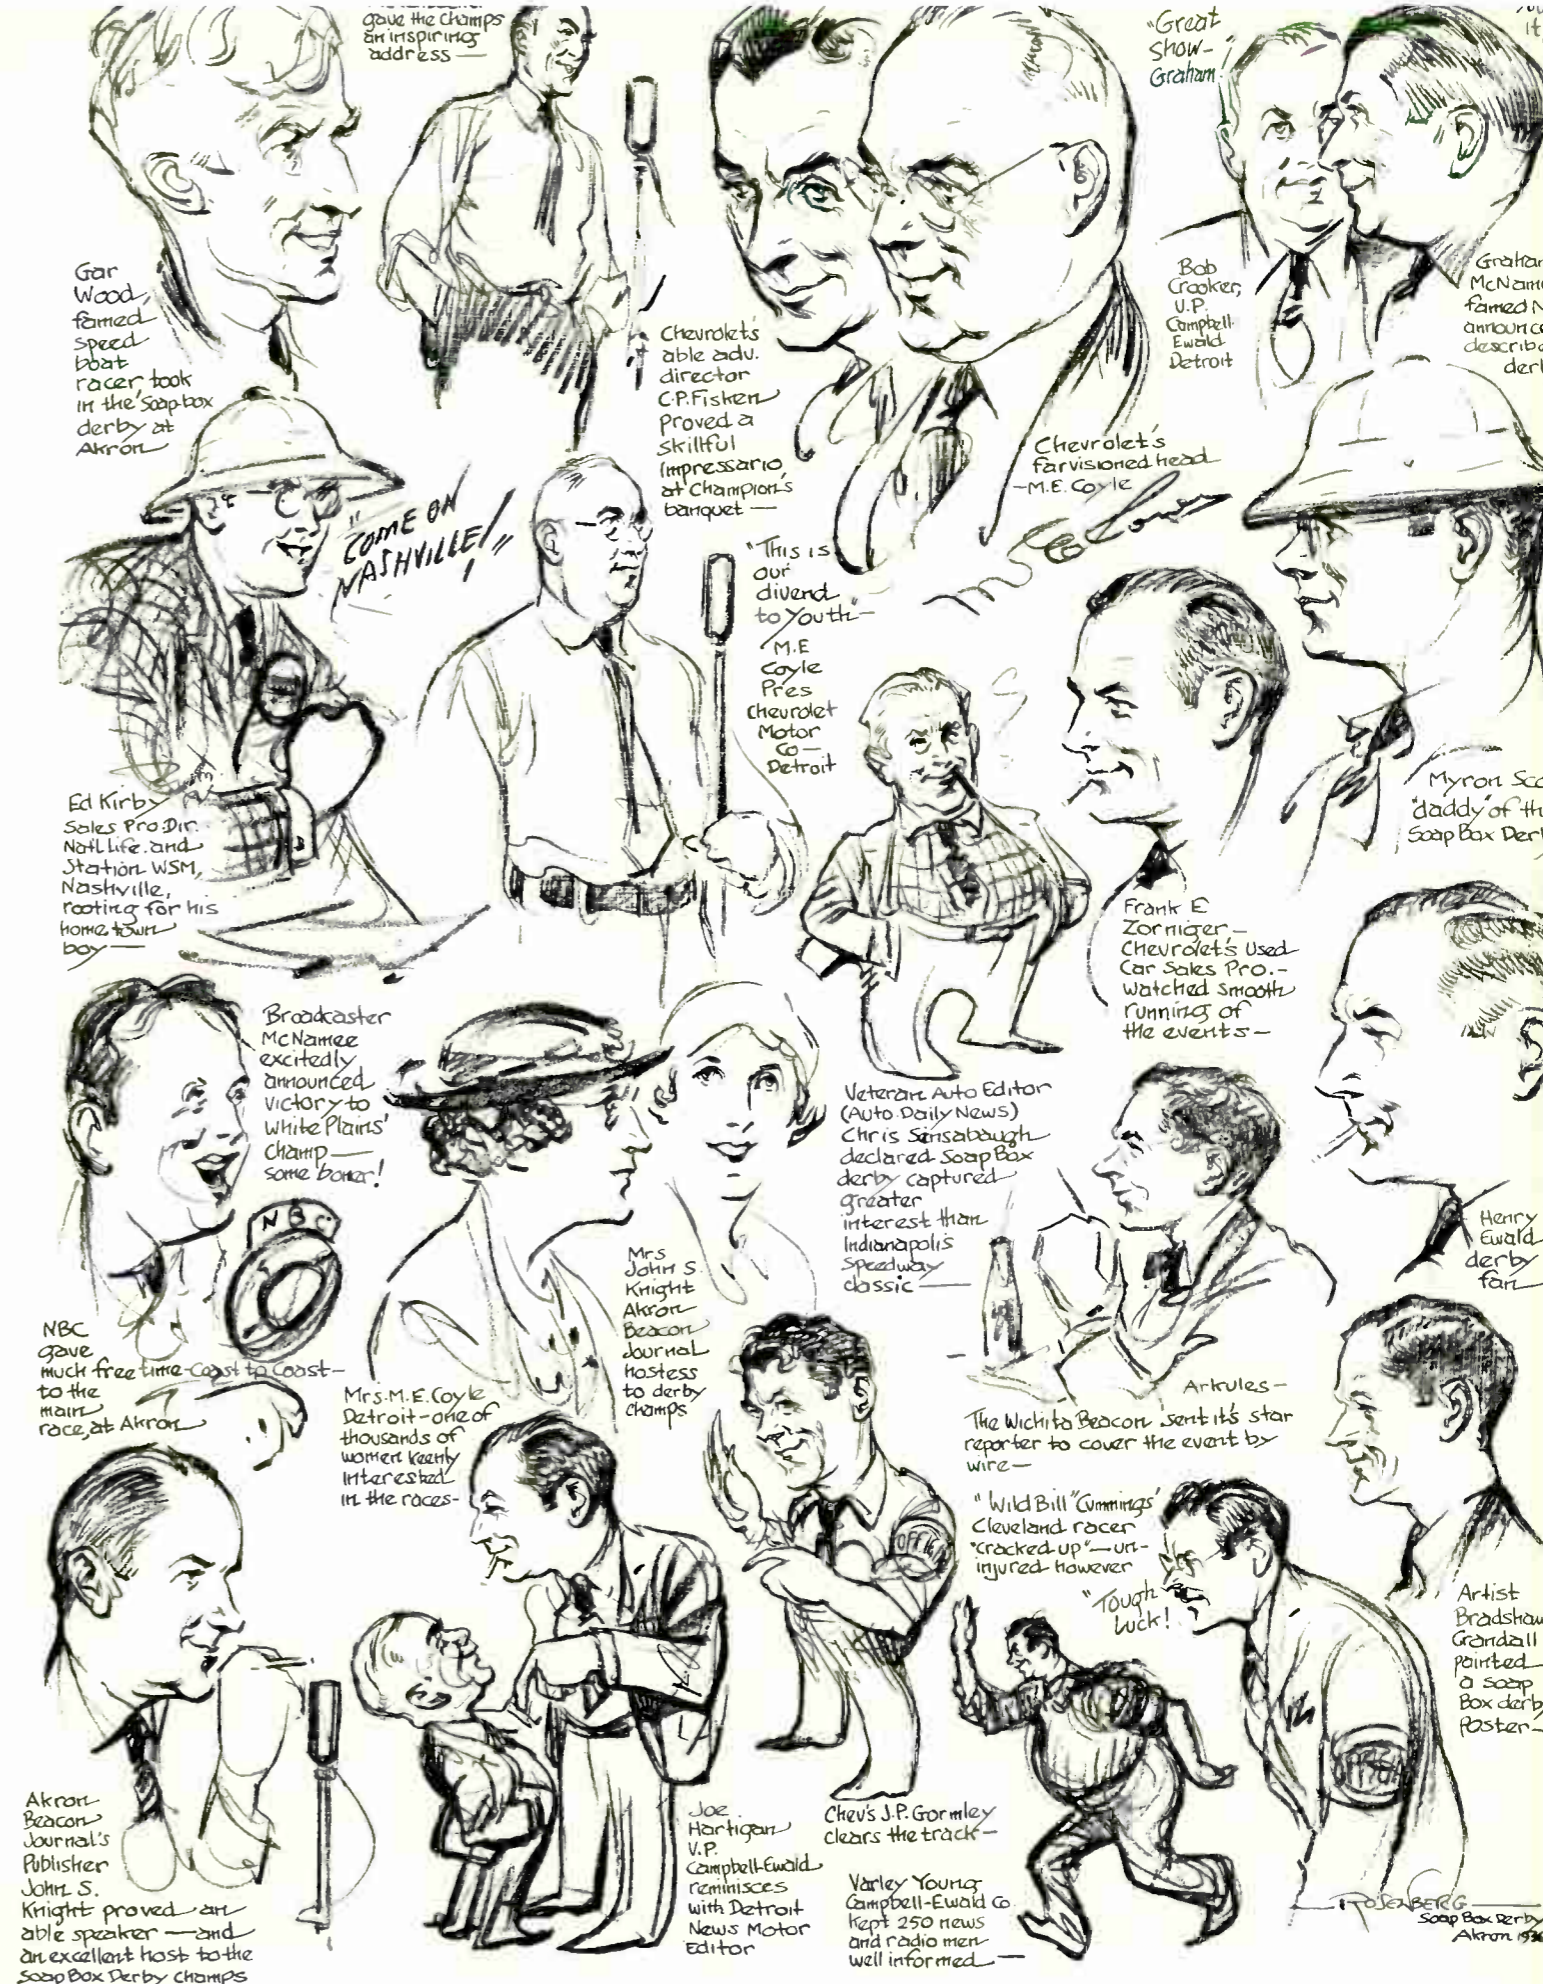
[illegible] gave the champs an inspiring address —

"Great Show- Graham!"

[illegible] it

Gar Wood, famed speed boat racer, took in the soap box derby at Akron

Chevrolet's able adv. director C.P. Fisken proved a skillful impressario at Champion's banquet —

Bob Crooker, V.P. Campbell-Ewald Detroit

Grahan McNam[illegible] famed N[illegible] announce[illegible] describ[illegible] der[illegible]

Chevrolet's farvisioned head -M.E. Coyle

"COME ON NASHVILLE!"

"This is our divend to Youth" — M.E. Coyle Pres Chevrolet Motor Co — Detroit

Ed Kirby Sales Pro Dir. Natl Life and Station WSM, Nashville, rooting for his home town boy —

Myron Sc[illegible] "daddy" of th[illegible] Soap Box Der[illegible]

Frank E Zorniger — Chevrolet's Used Car Sales Pro. - watched smooth running of the events —

Broadcaster McNamee excitedly announced victory to White Plains' champ — some boner!

NBC

Veteran Auto Editor (Auto Daily News) Chris Sinsabaugh declared Soap Box derby captured greater interest than Indianapolis Speedway classic —

Mrs John S. Knight Akron Beacon Journal hostess to derby champs

Henry Ewald derby fan

NBC gave much free time - Coast to Coast - to the main race at Akron

Mrs. M.E. Coyle Detroit - one of thousands of women keenly interested in the races -

Arkules -

The Wichita Beacon sent its star reporter to cover the event by wire —

"Wild Bill" Cummings' Cleveland racer "cracked-up" — uninjured however

"Tough Luck!"

Artist Bradshaw Crandall painted a soap Box derby poster —

OFFICIAL

Akron Beacon Journal's Publisher John S. Knight proved an able speaker — and an excellent host to the Soap Box Derby champs

Joe Hartigan V.P. Campbell-Ewald reminisces with Detroit News Motor Editor

Chev's J.P. Gormley clears the track —

Varley Young Campbell-Ewald Co. kept 250 news and radio men well informed —

ROSENBERG
Soap Box Derby Akron 1936